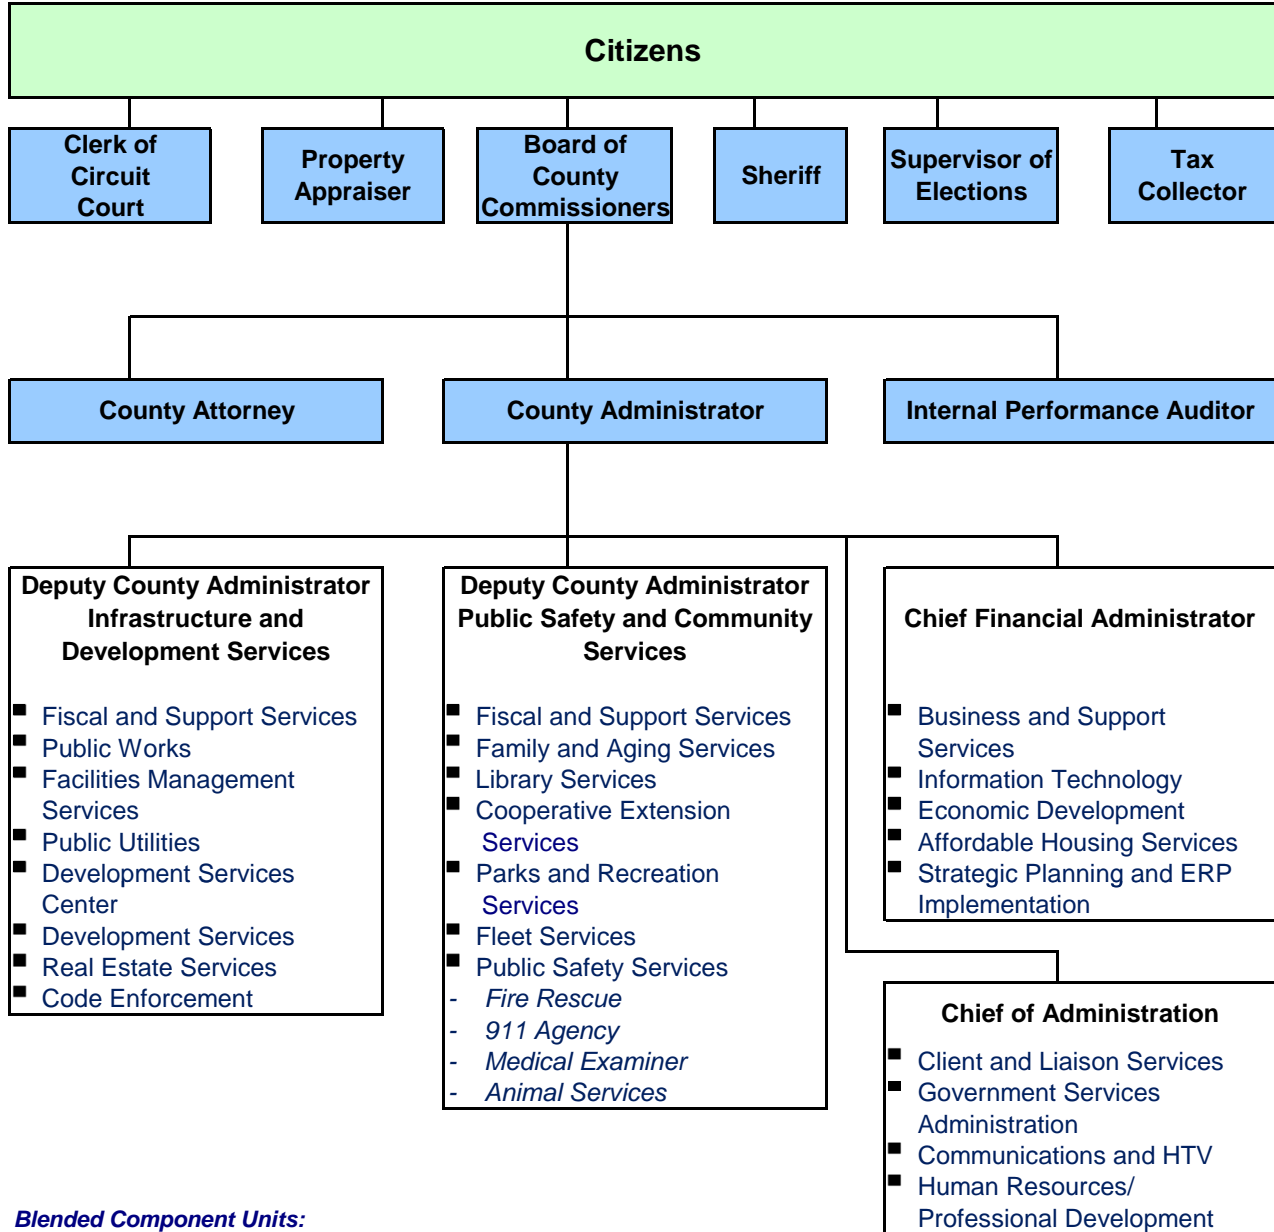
Citizens

Clerk of Circuit Court

Property Appraiser

Board of County Commissioners

Sheriff

Supervisor of Elections

Tax Collector

County Attorney

County Administrator

Internal Performance Auditor

Deputy County Administrator Infrastructure and Development Services

- Fiscal and Support Services
- Public Works
- Facilities Management Services
- Public Utilities
- Development Services Center
- Development Services
- Real Estate Services
- Code Enforcement

Deputy County Administrator Public Safety and Community Services

- Fiscal and Support Services
- Family and Aging Services
- Library Services
- Cooperative Extension Services
- Parks and Recreation Services
- Fleet Services
- Public Safety Services
- Fire Rescue
- 911 Agency
- Medical Examiner
- Animal Services

Chief Financial Administrator

- Business and Support Services
- Information Technology
- Economic Development
- Affordable Housing Services
- Strategic Planning and ERP Implementation

Chief of Administration

- Client and Liaison Services
- Government Services Administration
- Communications and HTV
- Human Resources/ Professional Development

Blended Component Units: